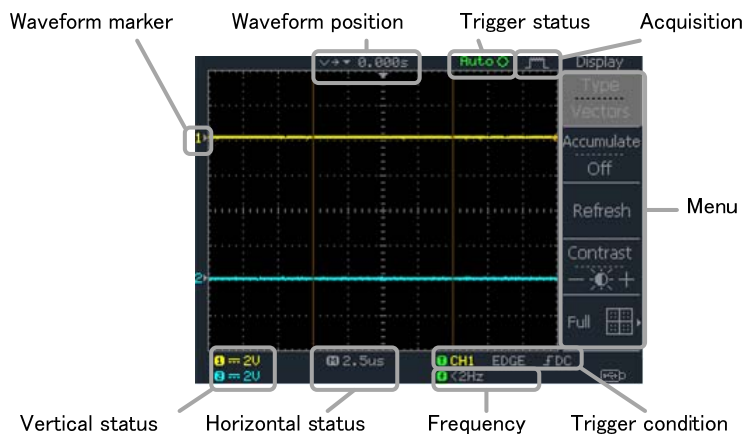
Waveform marker

Waveform position

Trigger status

Acquisition

0.000s

Auto

Display

Type

Vectors

Accumulate

Off

Refresh

Contrast

Full

Menu

1

2

1 = 2V

2 = 2V

H 2.5us

T CH1 EDGE ƒ DC

T <2Hz

Vertical status

Horizontal status

Frequency

Trigger condition